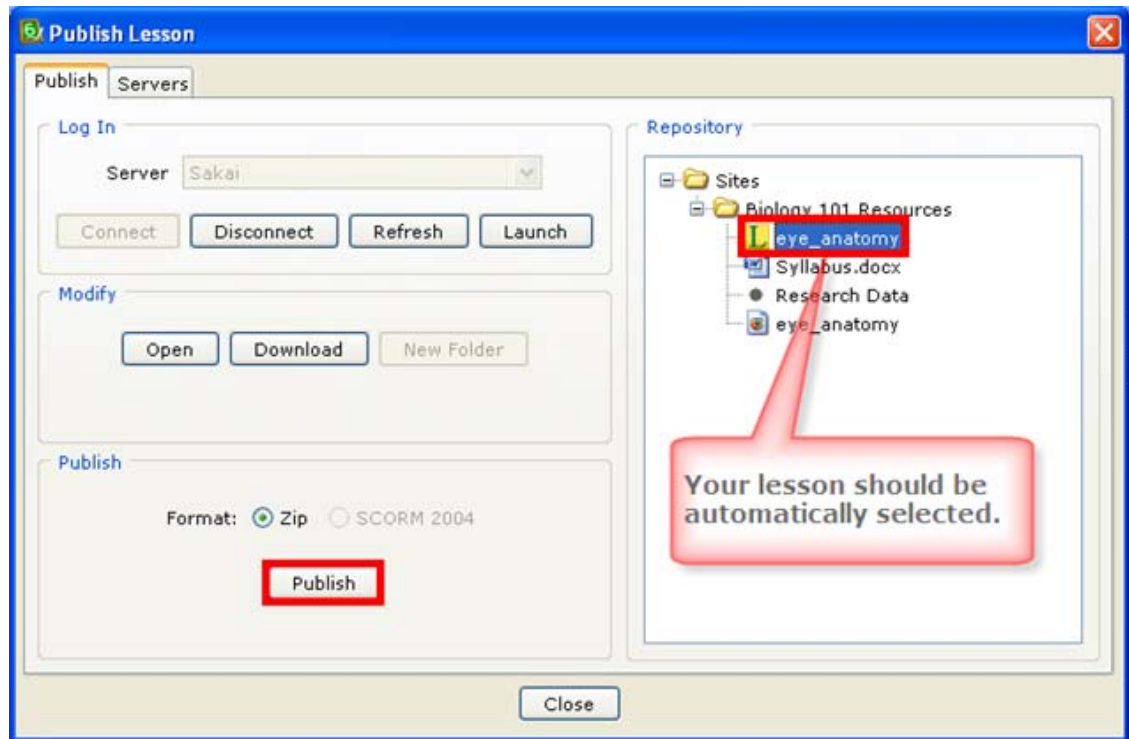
Publish Lesson

Publish | Servers

Log In

Server Sakai

Connect | Disconnect | Refresh | Launch

Modify

Open | Download | New Folder

Publish

Format: Zip SCORM 2004

Publish

Repository

Sites
Biology 101 Resources
eye_anatomy
Syllabus.docx
Research Data
eye_anatomy

Your lesson should be automatically selected.

Close